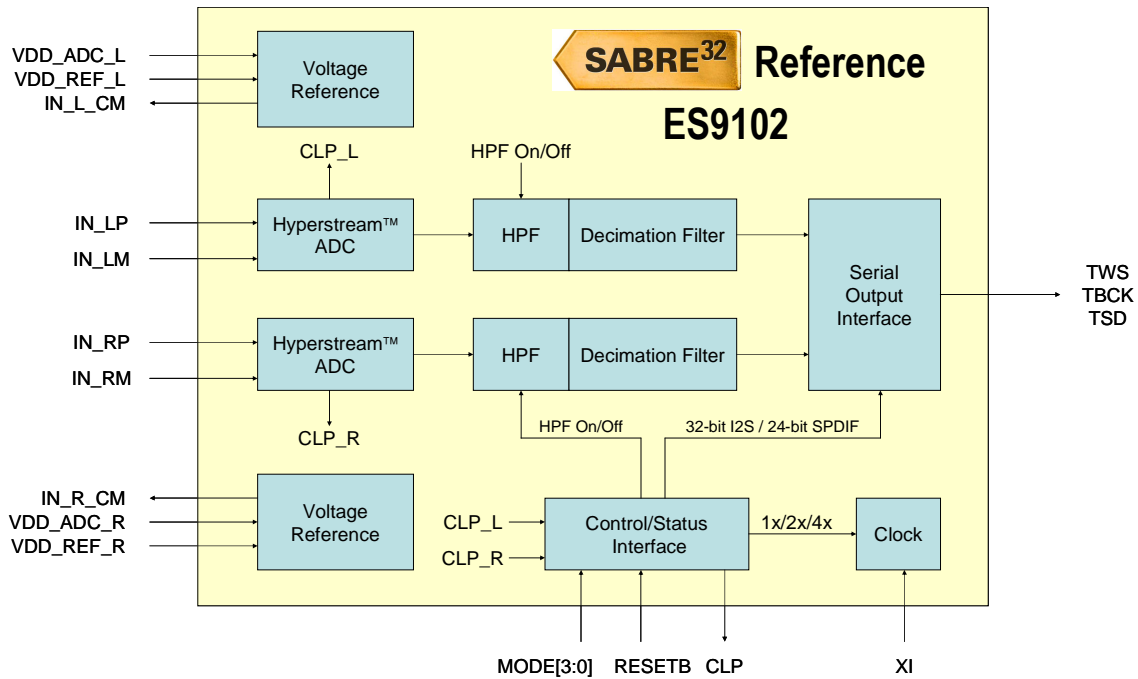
SABRE$^{32}$ Reference
ES9102

VDD_ADC_L
VDD_REF_L
IN_L_CM

Voltage Reference

CLP_L

HPF On/Off

IN_LP
IN_LM

Hyperstream™ ADC

HPF

Decimation Filter

Serial Output Interface

TWS
TBCK
TSD

IN_RP
IN_RM

Hyperstream™ ADC

HPF

Decimation Filter

CLP_R

HPF On/Off

32-bit I2S / 24-bit SPDIF

IN_R_CM
VDD_ADC_R
VDD_REF_R

Voltage Reference

CLP_L
CLP_R

Control/Status Interface

1x/2x/4x

Clock

MODE[3:0]
RESETB
CLP
XI